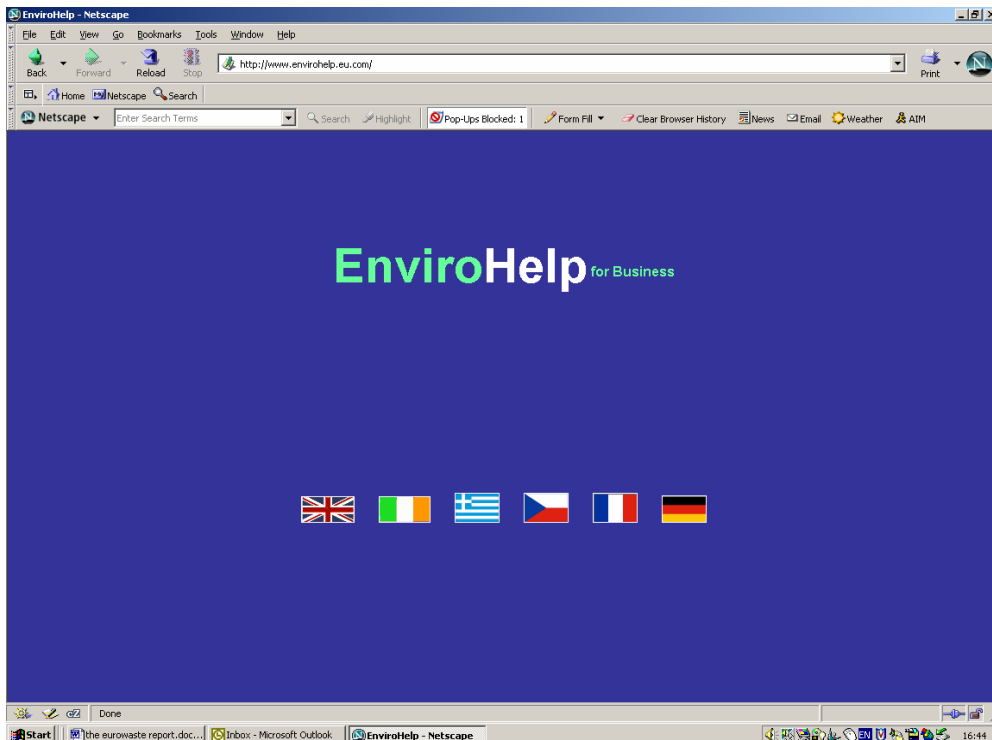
EnviroHelp - Netscape

File Edit View Go Bookmarks Tools Window Help

Back Forward Reload Stop http://www.envirohelp.eu.com/ Print

Home Netscape Search

Netscape Enter Search Terms Search Highlight Pop-Ups Blocked: 1 Form Fill Clear Browser History News Email Weather AIM

EnviroHelp for Business

Done

Start the eurowaste report.doc... Inbox - Microsoft Outlook EnviroHelp - Netscape EN 16:44